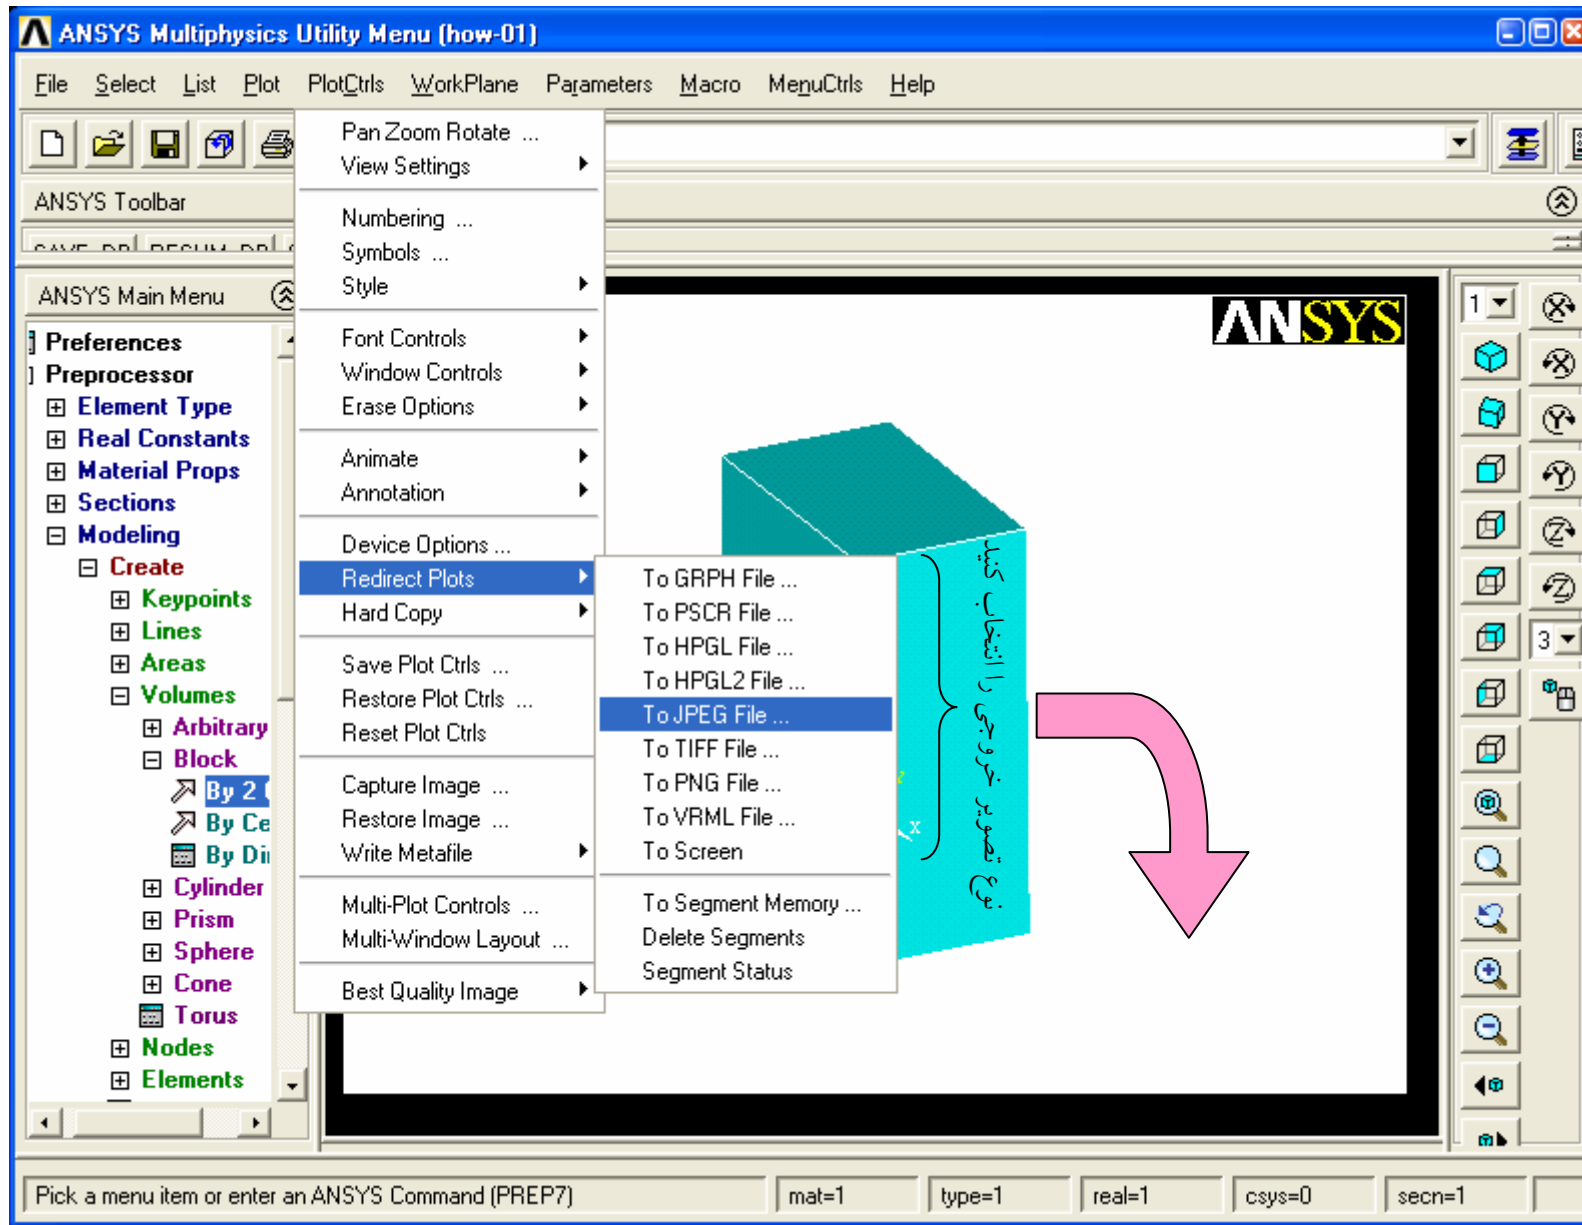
ANSYS Multiphysics Utility Menu (how-01)

File Select List Plot PlotCtrls WorkPlane Parameters Macro MenuCtrls Help

ANSYS Toolbar

ANSYS Main Menu

Preferences
Preprocessor
Element Type
Real Constants
Material Props
Sections
Modeling
Create
Keypoints
Lines
Areas
Volumes
Arbitrary
Block
By 2
By Ce
By Di
Cylinder
Prism
Sphere
Cone
Torus
Nodes
Elements

Pan Zoom Rotate ...
View Settings
Numbering ...
Symbols ...
Style
Font Controls
Window Controls
Erase Options
Animate
Annotation
Device Options ...
Redirect Plots
Hard Copy
Save Plot Ctrls ...
Restore Plot Ctrls ...
Reset Plot Ctrls
Capture Image ...
Restore Image ...
Write Metafile
Multi-Plot Controls ...
Multi-Window Layout ...
Best Quality Image

To GRPH File ...
To PSCR File ...
To HPGL File ...
To HPGL2 File ...
To JPEG File ...
To TIFF File ...
To PNG File ...
To VRML File ...
To Screen
To Segment Memory ...
Delete Segments
Segment Status

ANSYS

نوع تصویر خروجی را انتخاب کنید

1
3

Pick a menu item or enter an ANSYS Command (PREP7) | mat=1 | type=1 | real=1 | csys=0 | secn=1